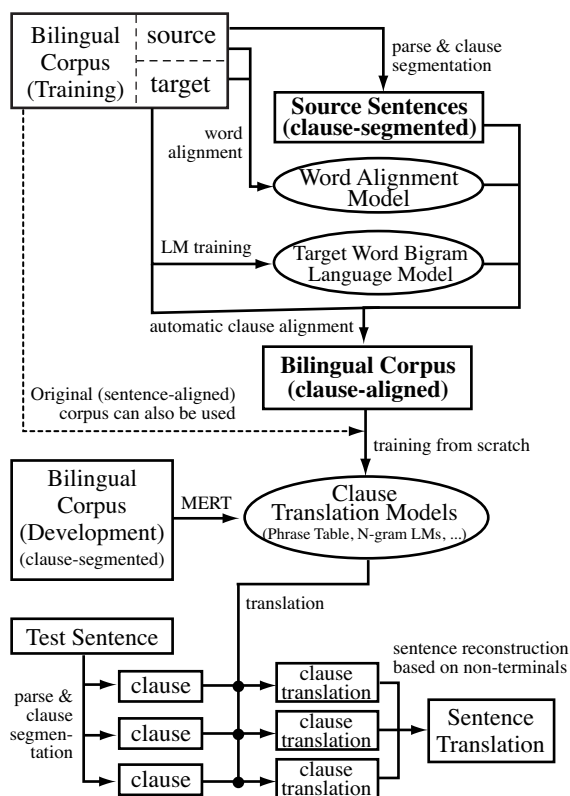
Bilingual Corpus (Training)

source

target

parse & clause segmentation

Source Sentences (clause-segmented)

word alignment

Word Alignment Model

LM training

Target Word Bigram Language Model

automatic clause alignment

Bilingual Corpus (clause-aligned)

Original (sentence-aligned) corpus can also be used

training from scratch

Bilingual Corpus (Development) (clause-segmented)

MERT

Clause Translation Models (Phrase Table, N-gram LMs, ...)

translation

Test Sentence

parse & clause segmentation

clause

clause

clause

clause translation

clause translation

clause translation

sentence reconstruction based on non-terminals

Sentence Translation